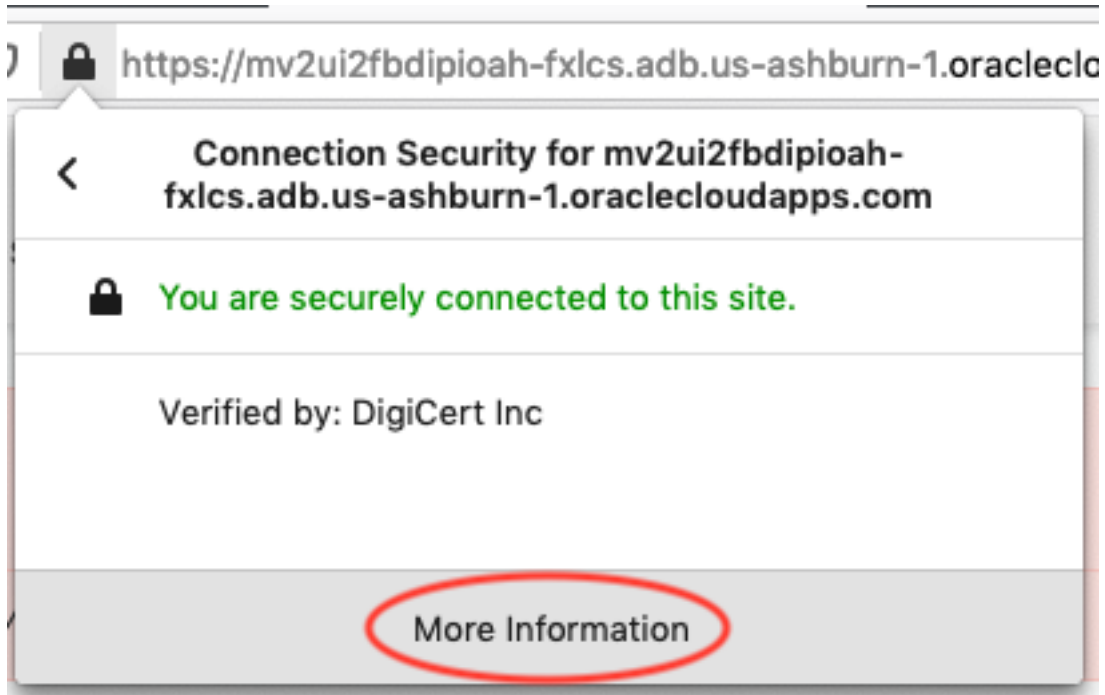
https://mv2ui2fbdipioah-fxlcs.adb.us-ashburn-1.oraclecl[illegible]

<

Connection Security for mv2ui2fbdipioah-fxlcs.adb.us-ashburn-1.oraclecloudapps.com

You are securely connected to this site.

Verified by: DigiCert Inc

More Information